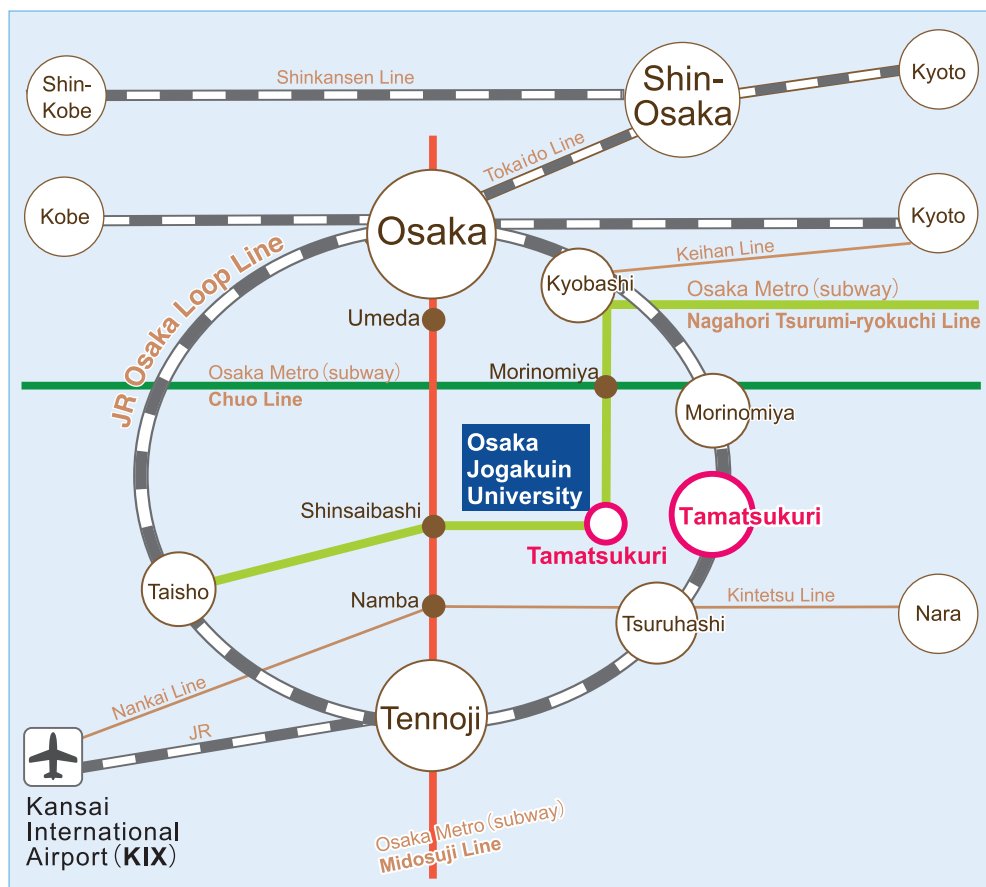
Shin-Kobe

Shinkansen Line

Shin-Osaka

Kyoto

Tokaido Line

Kobe

Osaka

Kyoto

JR Osaka Loop Line

Keihan Line

Kyobashi

Osaka Metro（subway）

Nagahori Tsurumi-ryokuchi Line

Umeda

Morinomiya

Osaka Metro（subway）

Chuo Line

Morinomiya

Osaka Jogakuin University

Shinsaibashi

Tamatsukuri

Tamatsukuri

Taisho

Namba

Kintetsu Line

Tsuruhashi

Nara

Nankai Line

JR

Tennoji

Kansai International Airport（KIX）

Osaka Metro（subway）

Midosuji Line